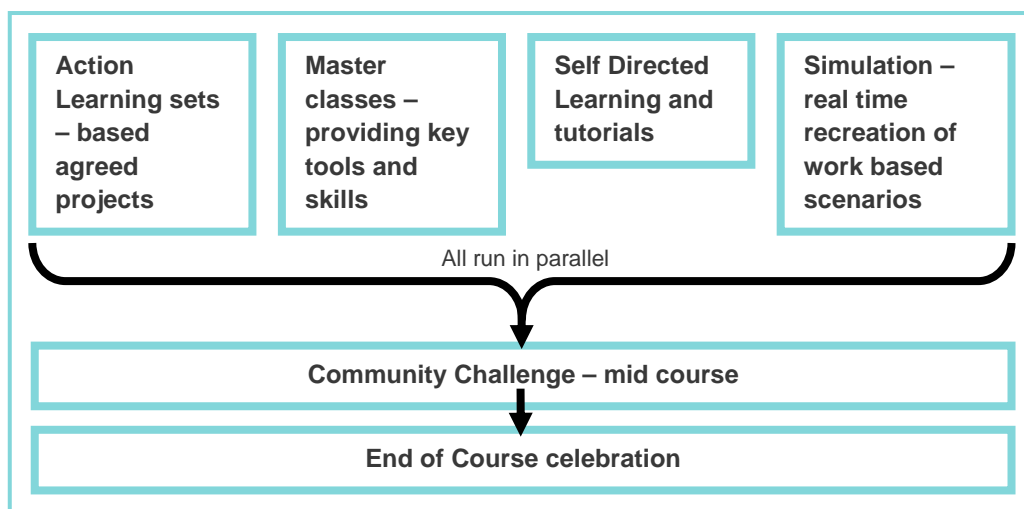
Action Learning sets – based agreed projects

Master classes – providing key tools and skills

Self Directed Learning and tutorials

Simulation – real time recreation of work based scenarios

All run in parallel

Community Challenge – mid course

End of Course celebration